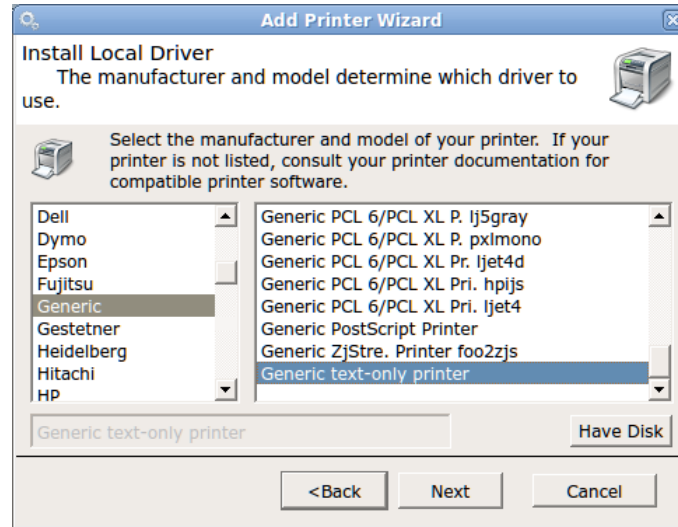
Add Printer Wizard

Install Local Driver
The manufacturer and model determine which driver to use.

Select the manufacturer and model of your printer. If your printer is not listed, consult your printer documentation for compatible printer software.

Dell
Dymo
Epson
Fujitsu
Generic
Gestetner
Heidelberg
Hitachi
HP

Generic PCL 6/PCL XL P. lj5gray
Generic PCL 6/PCL XL P. pxlmono
Generic PCL 6/PCL XL Pr. ljet4d
Generic PCL 6/PCL XL Pri. hpijs
Generic PCL 6/PCL XL Pri. ljet4
Generic PostScript Printer
Generic ZjStre. Printer foo2zjs
Generic text-only printer

Generic text-only printer

Have Disk

<Back
Next
Cancel